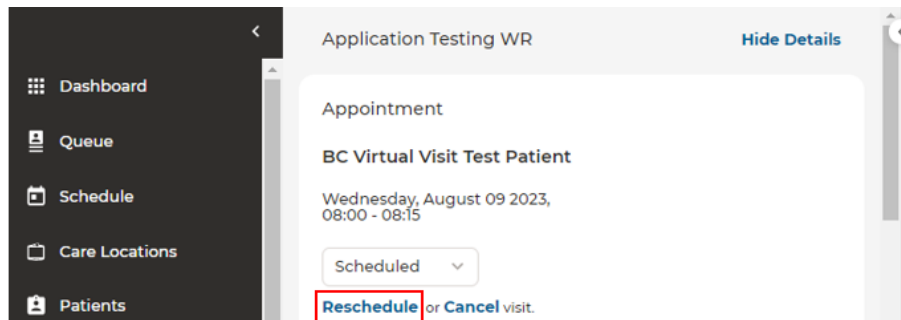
<

Dashboard

Queue

Schedule

Care Locations

Patients

Application Testing WR

Hide Details

Appointment

BC Virtual Visit Test Patient

Wednesday, August 09 2023,
08:00 - 08:15

Scheduled

Reschedule or Cancel visit.